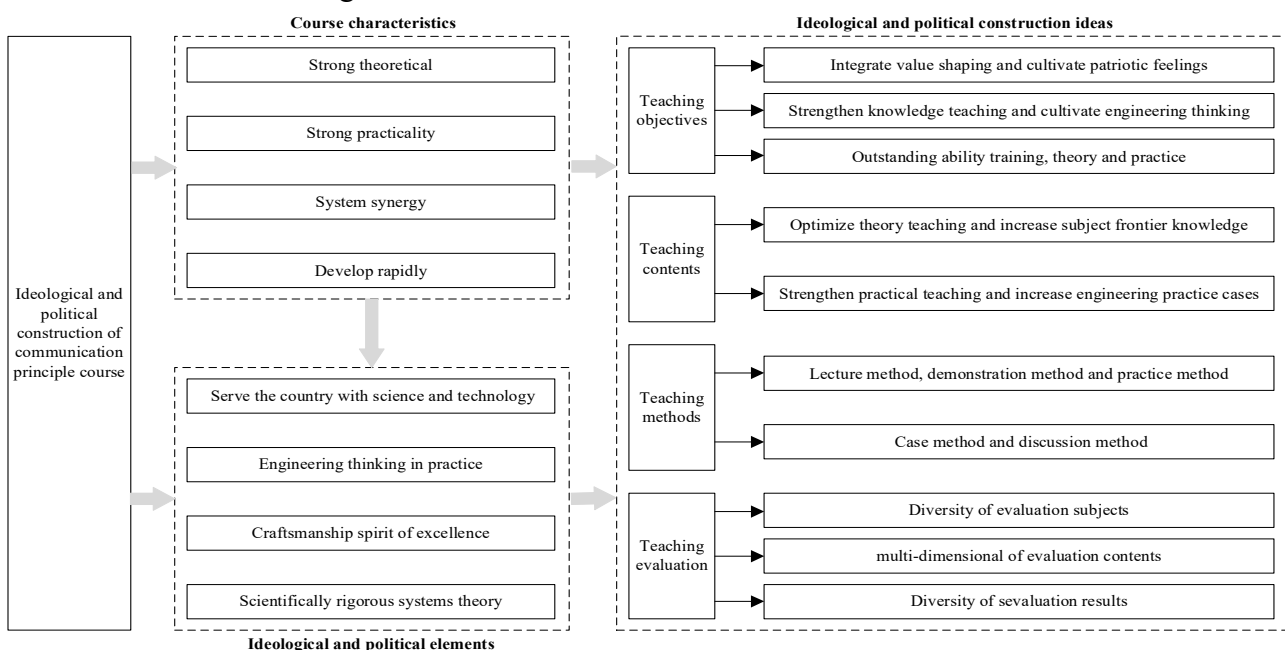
Ideological and political construction of communication principle course

Course characteristics

Strong theoretical

Strong practicality

System synergy

Develop rapidly

Serve the country with science and technology

Engineering thinking in practice

Craftsmanship spirit of excellence

Scientifically rigorous systems theory

Ideological and political elements

Ideological and political construction ideas

Teaching objectives

Integrate value shaping and cultivate patriotic feelings

Strengthen knowledge teaching and cultivate engineering thinking

Outstanding ability training, theory and practice

Teaching contents

Optimize theory teaching and increase subject frontier knowledge

Strengthen practical teaching and increase engineering practice cases

Teaching methods

Lecture method, demonstration method and practice method

Case method and discussion method

Teaching evaluation

Diversity of evaluation subjects

multi-dimensional of evaluation contents

Diversity of sevaluation results